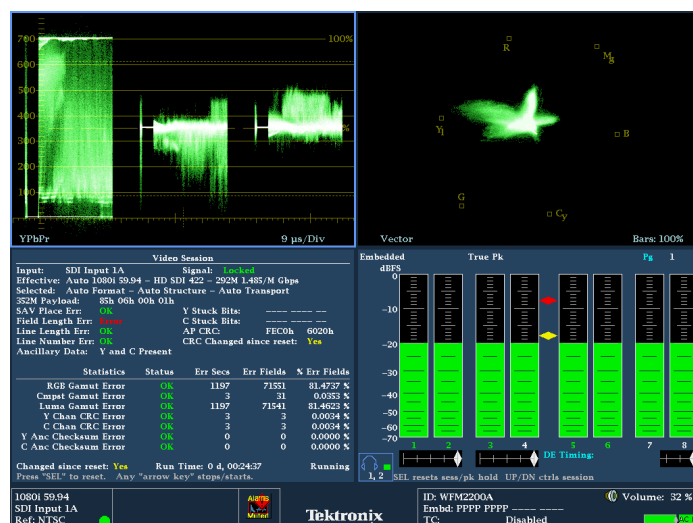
700
600
500
400
300
200
100
0
100%
%
YPbPr
9 µs/Div

R
Mg
Yl
B
G
Cy
Vector
Bars: 100%

Video Session
Input: SDI Input 1A Signal: Locked
Effective: Auto 1080i 59.94 – HD SDI 422 – 292M 1.485/M Gbps
Selected: Auto Format – Auto Structure – Auto Transport
352M Payload: 85h 06h 00h 01h
SAV Place Err: OK Y Stuck Bits: ---- ---- --
Field Length Err: Error C Stuck Bits: ---- ---- --
Line Length Err: OK AP CRC: FEC0h 6020h
Line Number Err: OK CRC Changed since reset: Yes
Ancillary Data: Y and C Present

| Statistics | Status | Err Secs | Err Fields | % Err Fields |
|---|---|---|---|---|
| RGB Gamut Error | OK | 1197 | 71551 | 81.4737 % |
| Cmpst Gamut Error | OK | 3 | 31 | 0.0353 % |
| Luma Gamut Error | OK | 1197 | 71541 | 81.4623 % |
| Y Chan CRC Error | OK | 3 | 3 | 0.0034 % |
| C Chan CRC Error | OK | 3 | 3 | 0.0034 % |
| Y Anc Checksum Error | OK | 0 | 0 | 0.0000 % |
| C Anc Checksum Error | OK | 0 | 0 | 0.0000 % |

Changed since reset: Yes Run Time: 0 d, 00:24:37 Running
Press "SEL" to reset. Any "arrow key" stops/starts.

Embedded True Pk Pg 1
dBFS
0
-10
-20
-30
-40
-50
-60
-70
1 2 3 4 5 6 7 8
1, 2
DE Timing:
SEL resets sess/pk hold UP/DN ctrls session

1080i 59.94
SDI Input 1A
Ref: NTSC
ALARMS Muted
Tektronix
ID: WFM2200A
Embd: PPPP PPPP ---- ----
TC: Disabled
Volume: 32 %